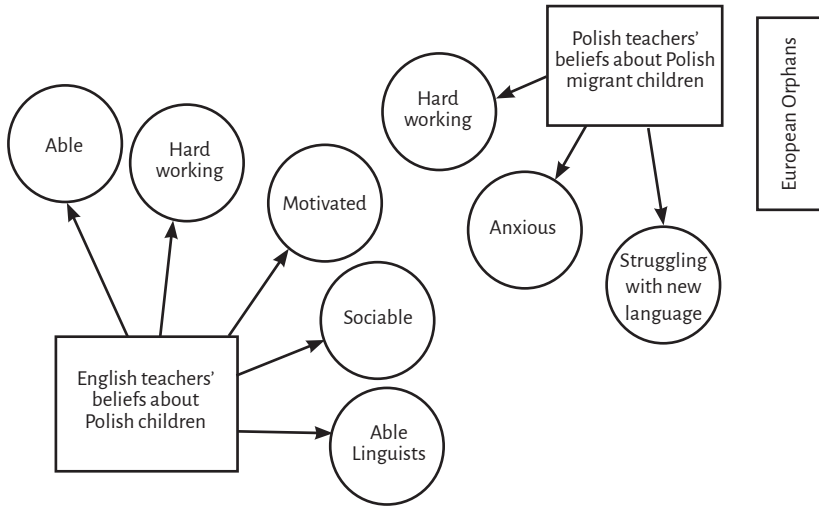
Polish teachers' beliefs about Polish migrant children

Hard working

Anxious

Struggling with new language

European Orphans

Able

Hard working

Motivated

Sociable

Able Linguists

English teachers' beliefs about Polish children